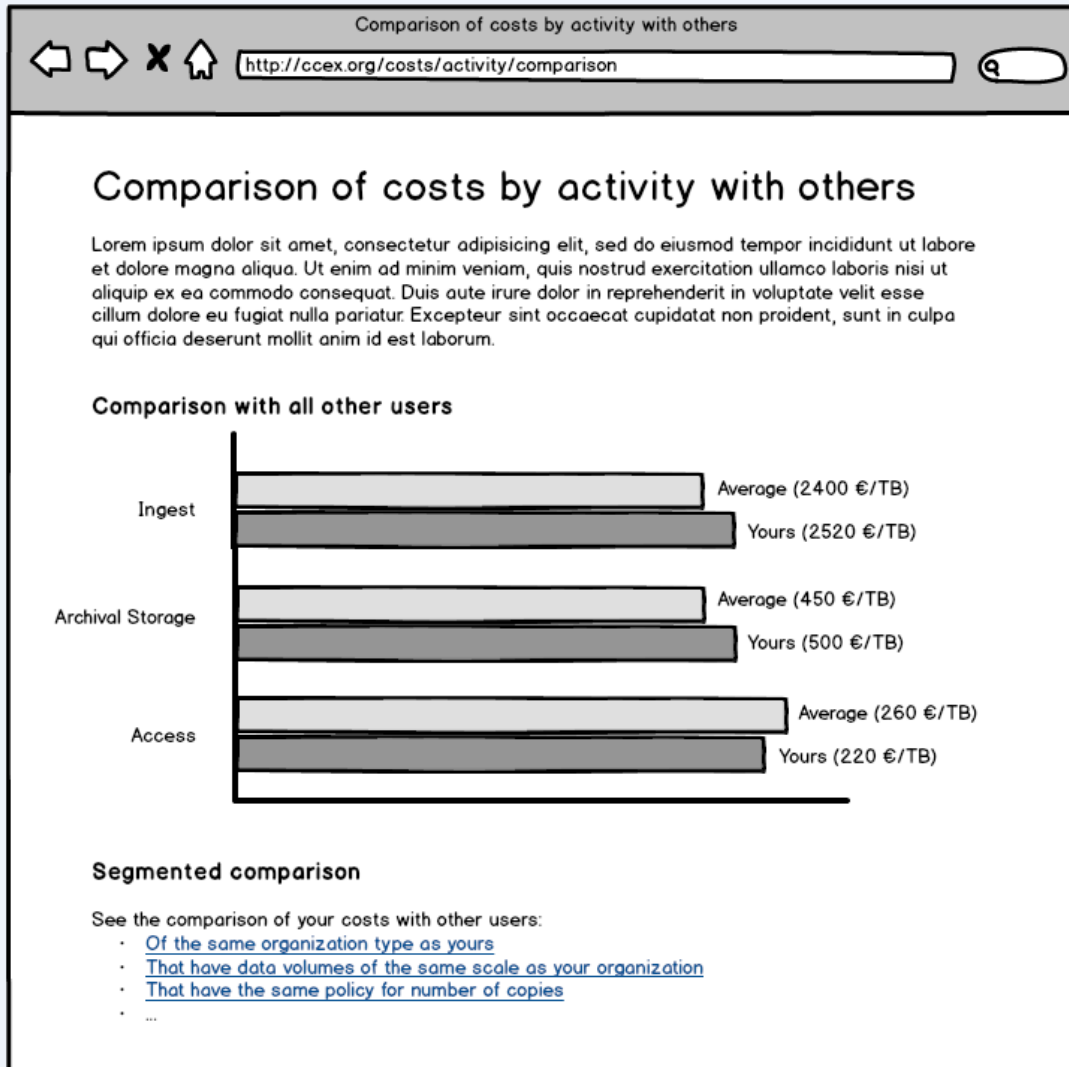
Comparison of costs by activity with others

http://ccex.org/costs/activity/comparison

Comparison of costs by activity with others

Lorem ipsum dolor sit amet, consectetur adipisicing elit, sed do eiusmod tempor incididunt ut labore et dolore magna aliqua. Ut enim ad minim veniam, quis nostrud exercitation ullamco laboris nisi ut aliquip ex ea commodo consequat. Duis aute irure dolor in reprehenderit in voluptate velit esse cillum dolore eu fugiat nulla pariatur. Excepteur sint occaecat cupidatat non proident, sunt in culpa qui officia deserunt mollit anim id est laborum.

Comparison with all other users

Ingest
Average (2400 €/TB)
Yours (2520 €/TB)

Archival Storage
Average (450 €/TB)
Yours (500 €/TB)

Access
Average (260 €/TB)
Yours (220 €/TB)

Segmented comparison

See the comparison of your costs with other users:
• Of the same organization type as yours
• That have data volumes of the same scale as your organization
• That have the same policy for number of copies
• ...